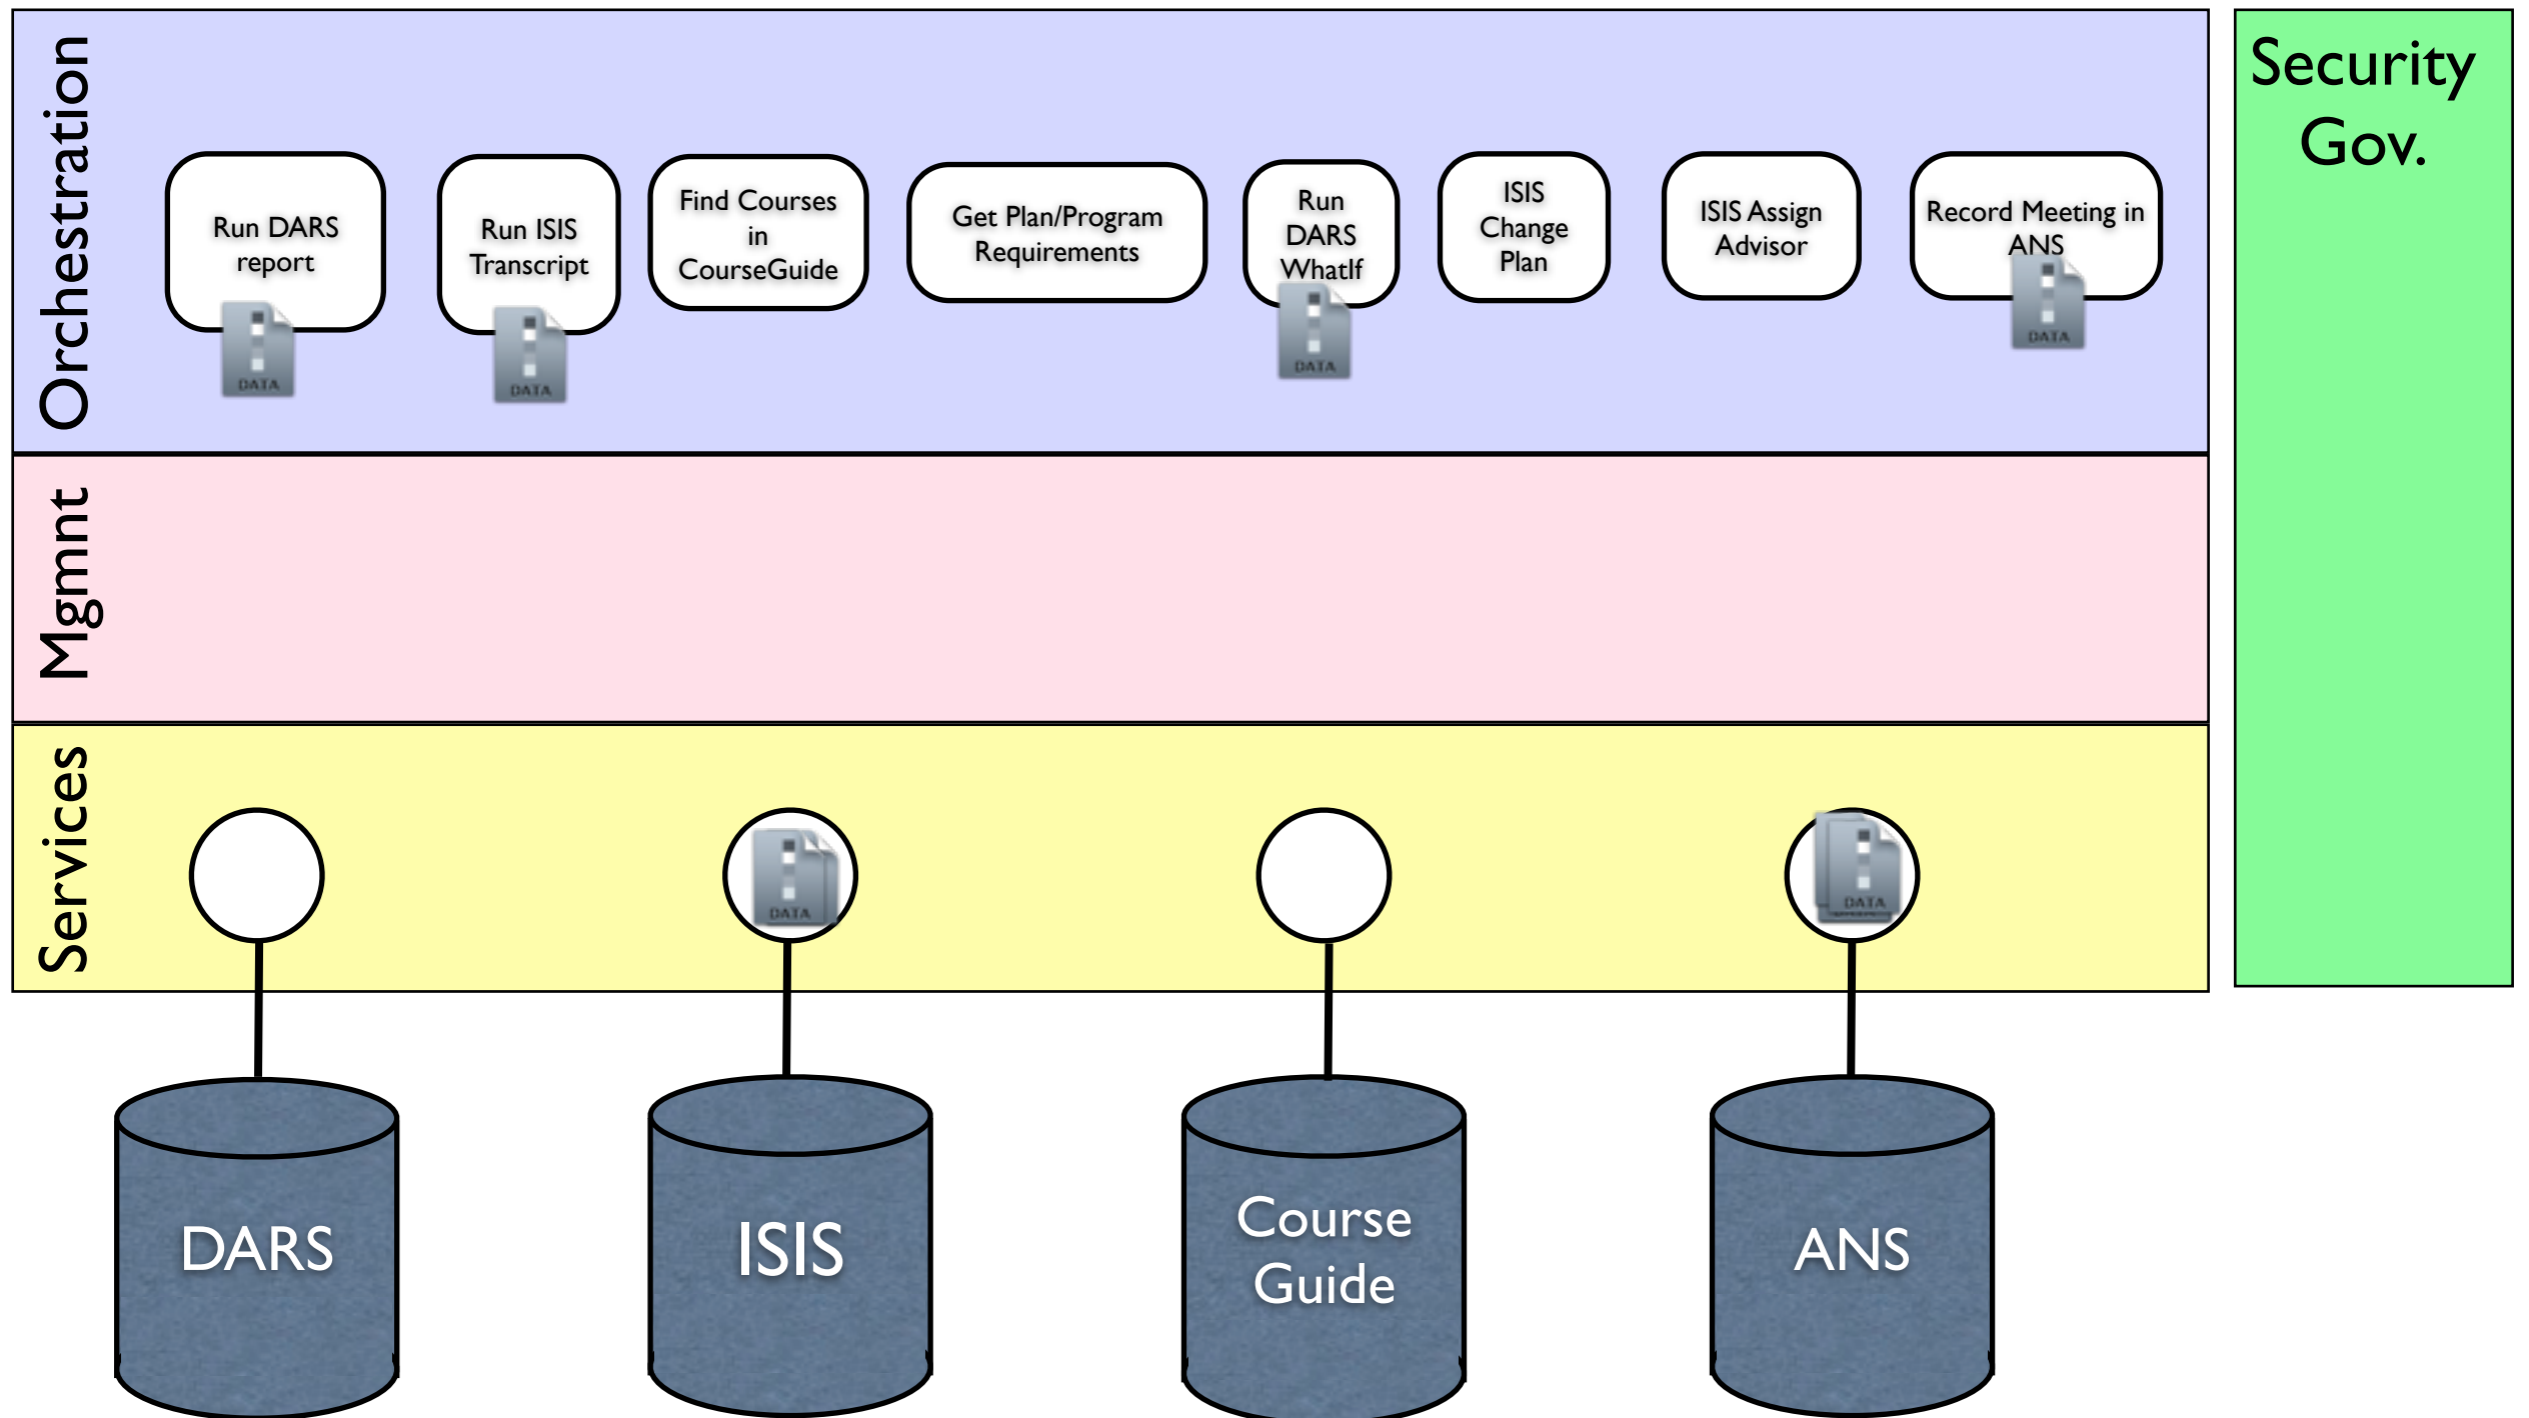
Orchestration

Run DARS report

DATA

Run ISIS Transcript

DATA

Find Courses in CourseGuide

Get Plan/Program Requirements

Run DARS WhatIf

DATA

ISIS Change Plan

ISIS Assign Advisor

Record Meeting in ANS

DATA

Security Gov.

Mgmnt

Services

DATA

DATA

DARS

ISIS

Course Guide

ANS